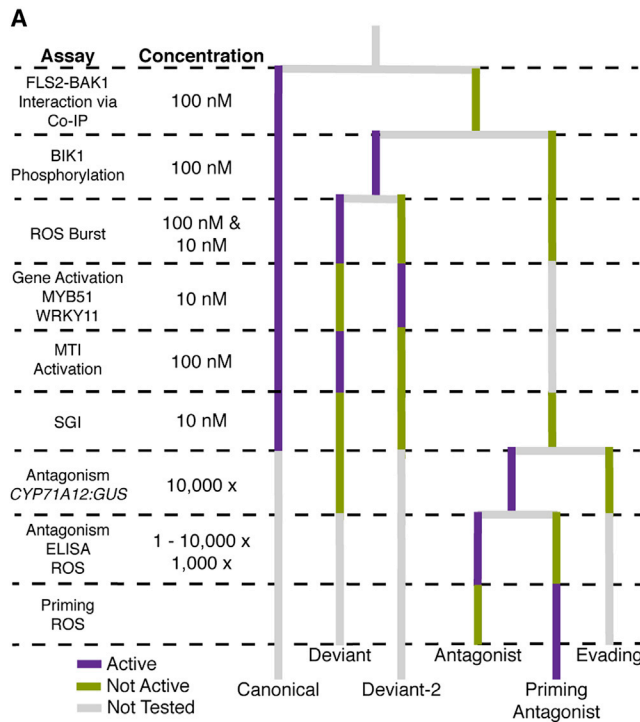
A

| Assay | Concentration |
|---|---|
| FLS2-BAK1 Interaction via Co-IP | 100 nM |
| BIK1 Phosphorylation | 100 nM |
| ROS Burst | 100 nM & 10 nM |
| Gene Activation MYB51 WRKY11 | 10 nM |
| MTI Activation | 100 nM |
| SGI | 10 nM |
| Antagonism *CYP71A12:GUS* | 10,000 x |
| Antagonism ELISA ROS | 1 - 10,000 x 1,000 x |
| Priming ROS | |

Active
Not Active
Not Tested

Canonical
Deviant
Deviant-2
Antagonist
Priming Antagonist
Evading